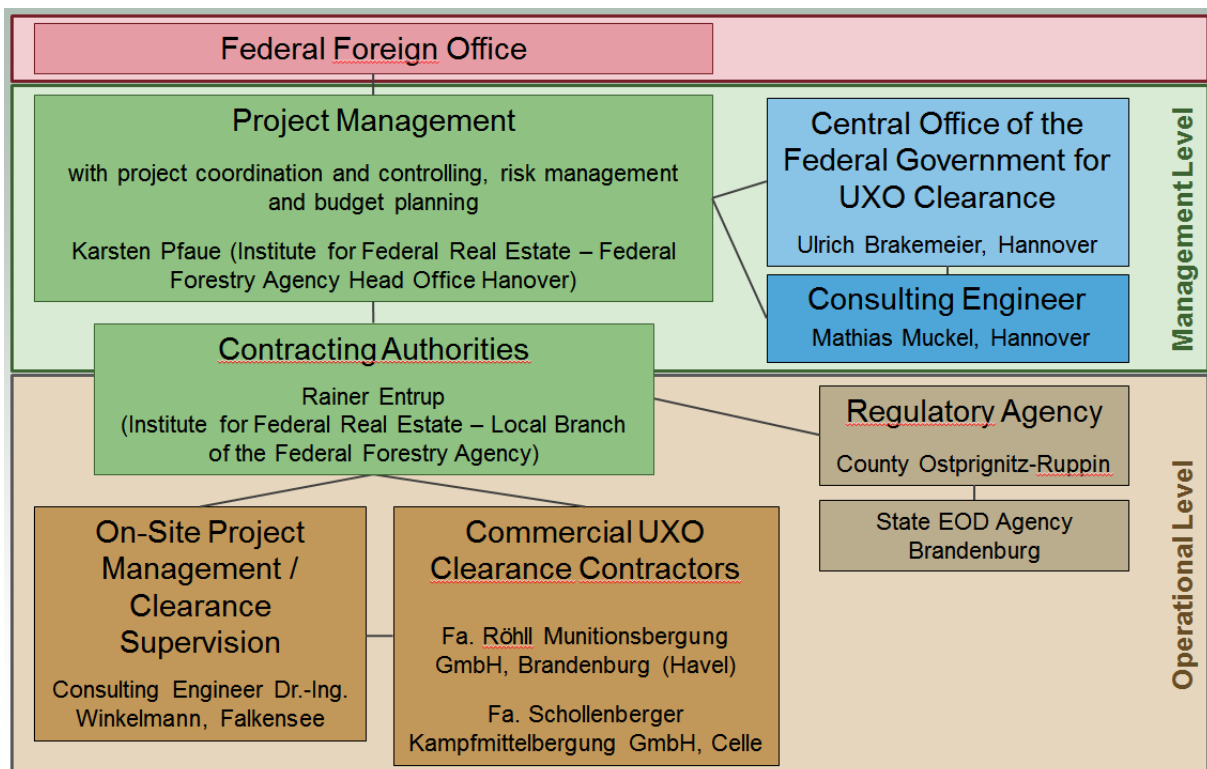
Federal Foreign Office

Project Management

with project coordination and controlling, risk management and budget planning

Karsten Pfaue (Institute for Federal Real Estate – Federal Forestry Agency Head Office Hanover)

Central Office of the Federal Government for UXO Clearance

Ulrich Brakemeier, Hannover

Consulting Engineer

Mathias Muckel, Hannover

Management Level

Contracting Authorities

Rainer Entrup
(Institute for Federal Real Estate – Local Branch of the Federal Forestry Agency)

Regulatory Agency

County Ostprignitz-Ruppin

State EOD Agency Brandenburg

On-Site Project Management / Clearance Supervision

Consulting Engineer Dr.-Ing. Winkelmann, Falkensee

Commercial UXO Clearance Contractors

Fa. Röhll Munitionsbergung GmbH, Brandenburg (Havel)

Fa. Schollenberger Kampfmittelbergung GmbH, Celle

Operational Level